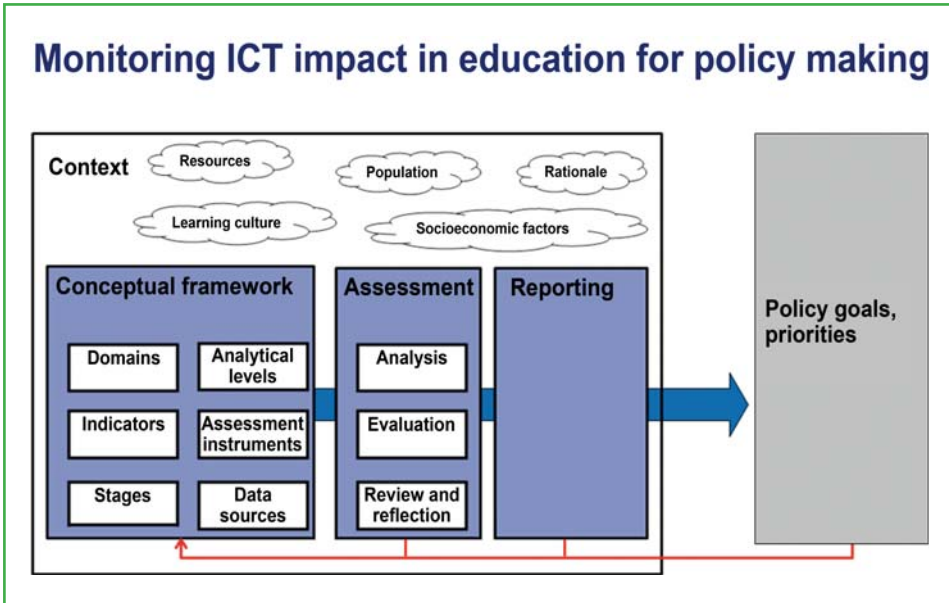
Monitoring ICT impact in education for policy making

Context

Resources

Population

Rationale

Learning culture

Socioeconomic factors

Conceptual framework

Domains

Analytical levels

Indicators

Assessment instruments

Stages

Data sources

Assessment

Analysis

Evaluation

Review and reflection

Reporting

Policy goals, priorities